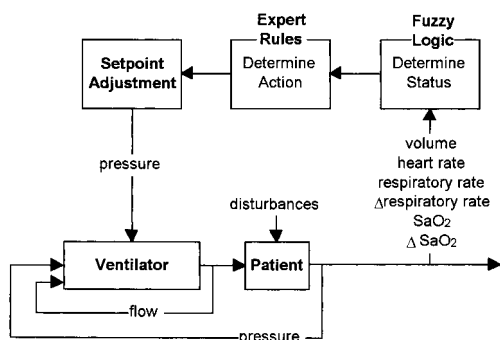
Expert Rules

Fuzzy Logic

Setpoint Adjustment

Determine Action

Determine Status

pressure

volume
heart rate
respiratory rate
$\Delta$respiratory rate
$SaO_2$
$\Delta$ $SaO_2$

disturbances

Ventilator

Patient

flow

pressure